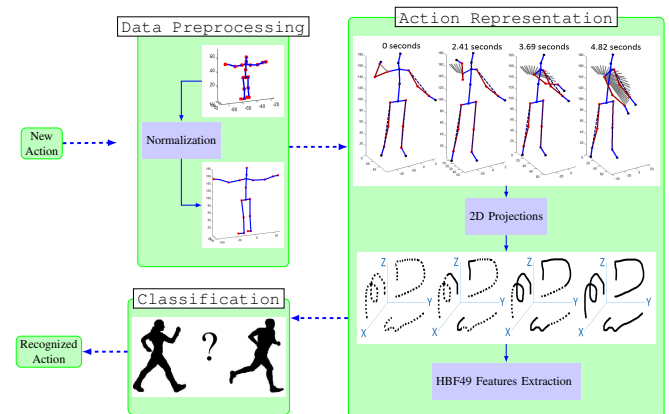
Data Preprocessing

Action Representation

0 seconds
2.41 seconds
3.69 seconds
4.82 seconds

New Action

Normalization

2D Projections

Z
Y
X
Z
Y
X
Z
Y
X
Z
Y
X

Classification

?

Recognized Action

HBF49 Features Extraction